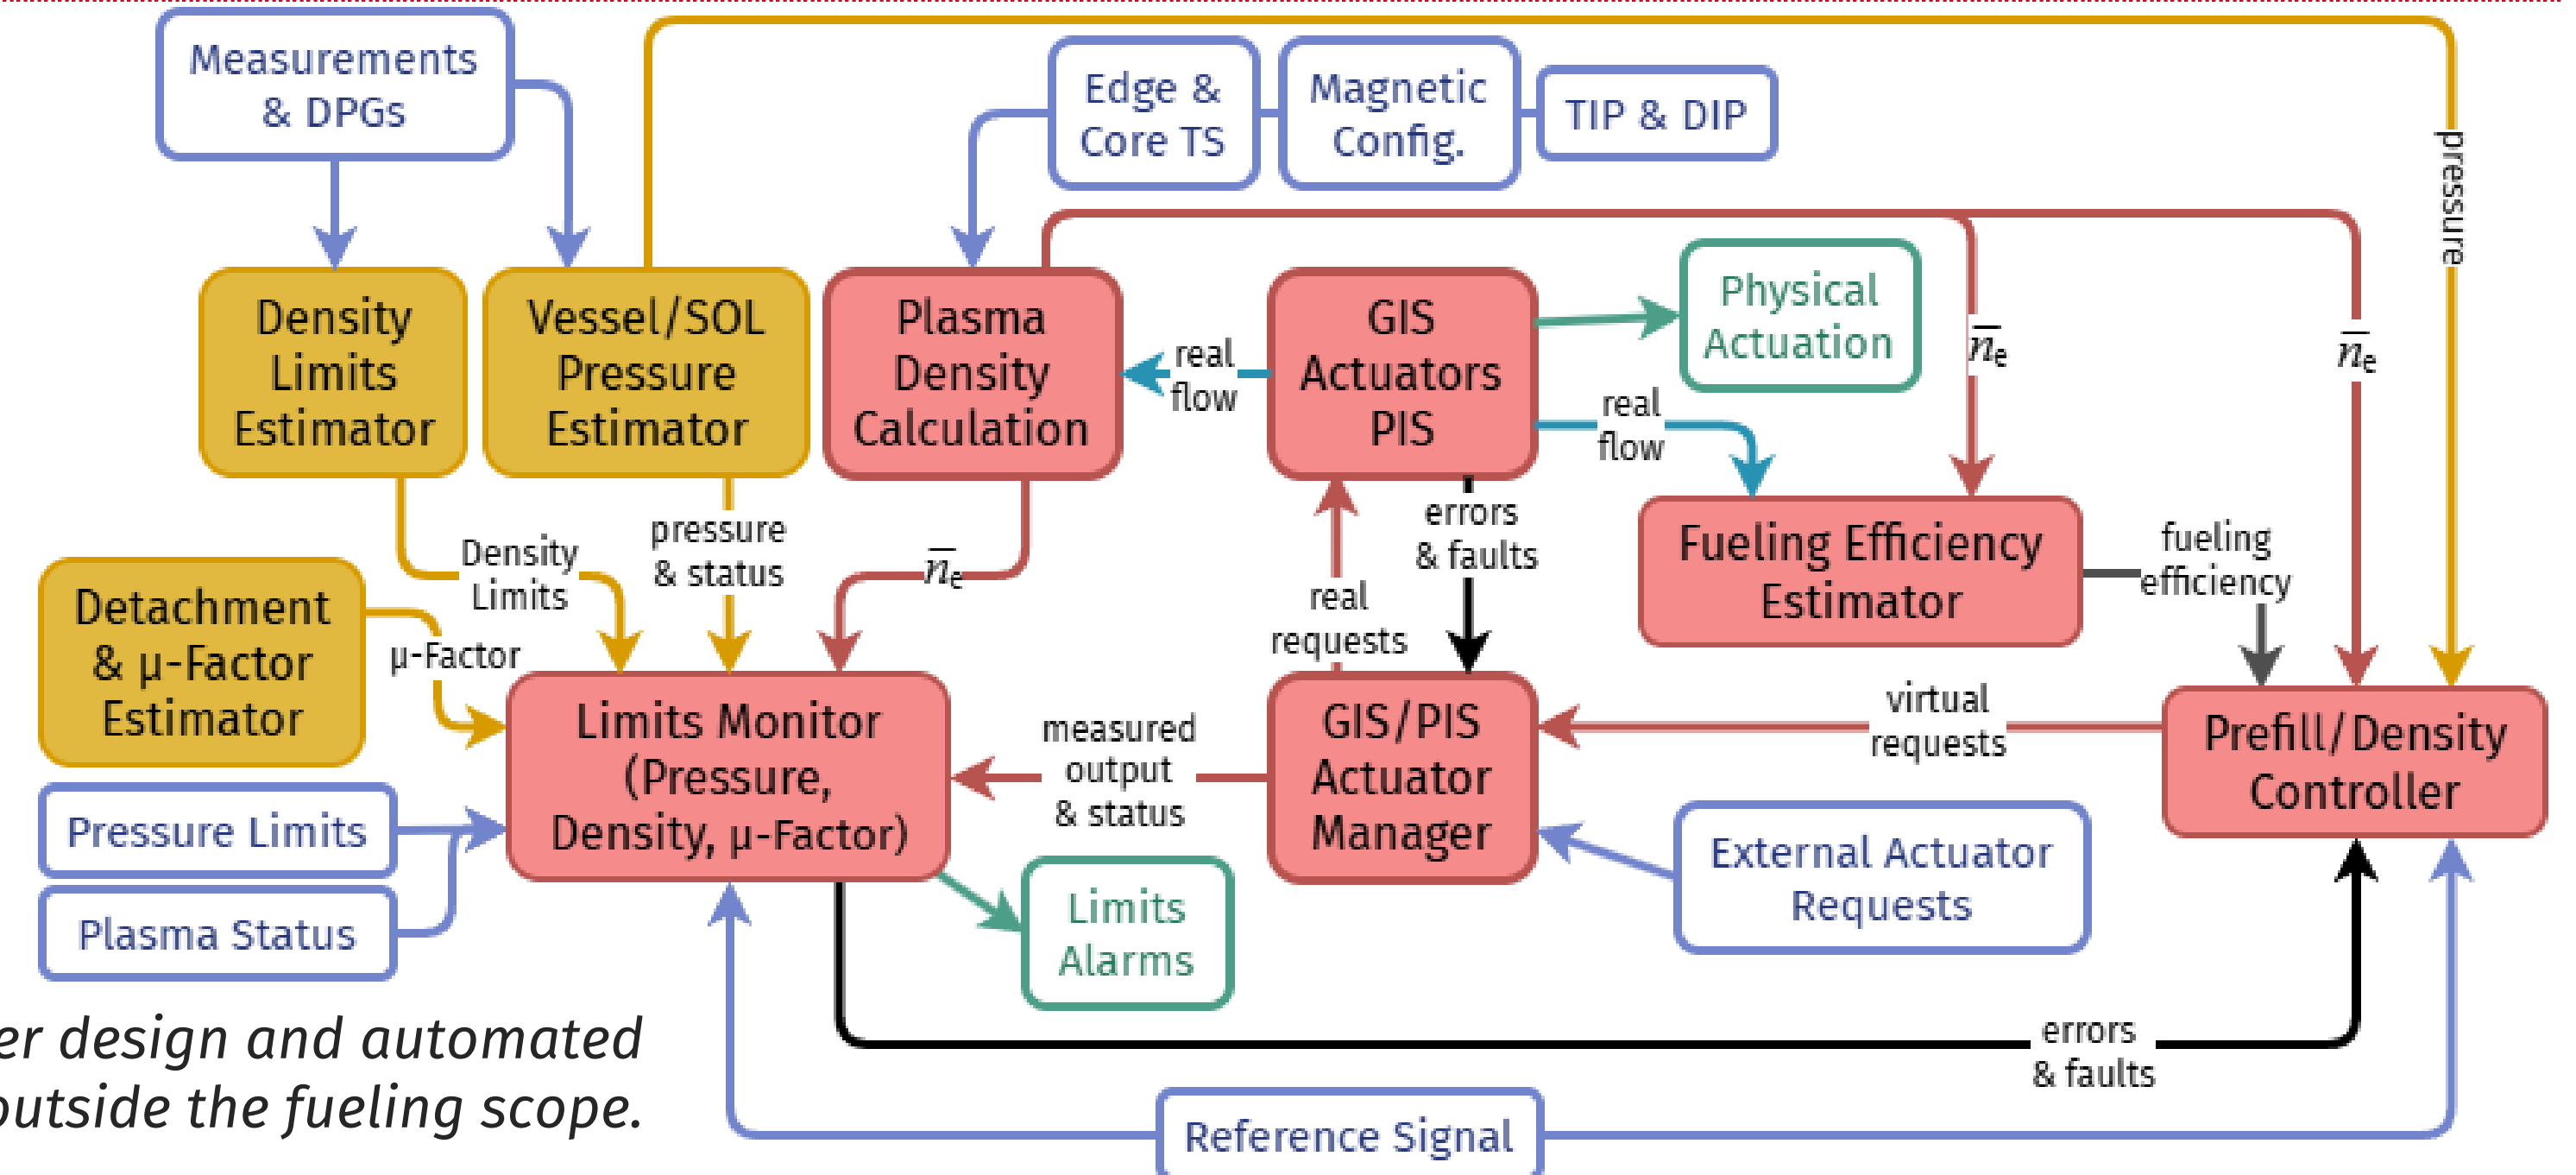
Measurements & DPGs

Edge & Core TS

Magnetic Config.

TIP & DIP

pressure

Density Limits Estimator

Vessel/SOL Pressure Estimator

Plasma Density Calculation

real flow

GIS Actuators PIS

Physical Actuation

$\overline{n}_e$

$\overline{n}_e$

real flow

Fueling Efficiency Estimator

fueling efficiency

Density Limits

pressure & status

$\overline{n}_e$

errors & faults

real requests

Detachment & μ-Factor Estimator

μ-Factor

Limits Monitor (Pressure, Density, μ-Factor)

measured output & status

GIS/PIS Actuator Manager

virtual requests

Prefill/Density Controller

Pressure Limits

Plasma Status

Limits Alarms

External Actuator Requests

errors & faults

er design and automated outside the fueling scope.

Reference Signal